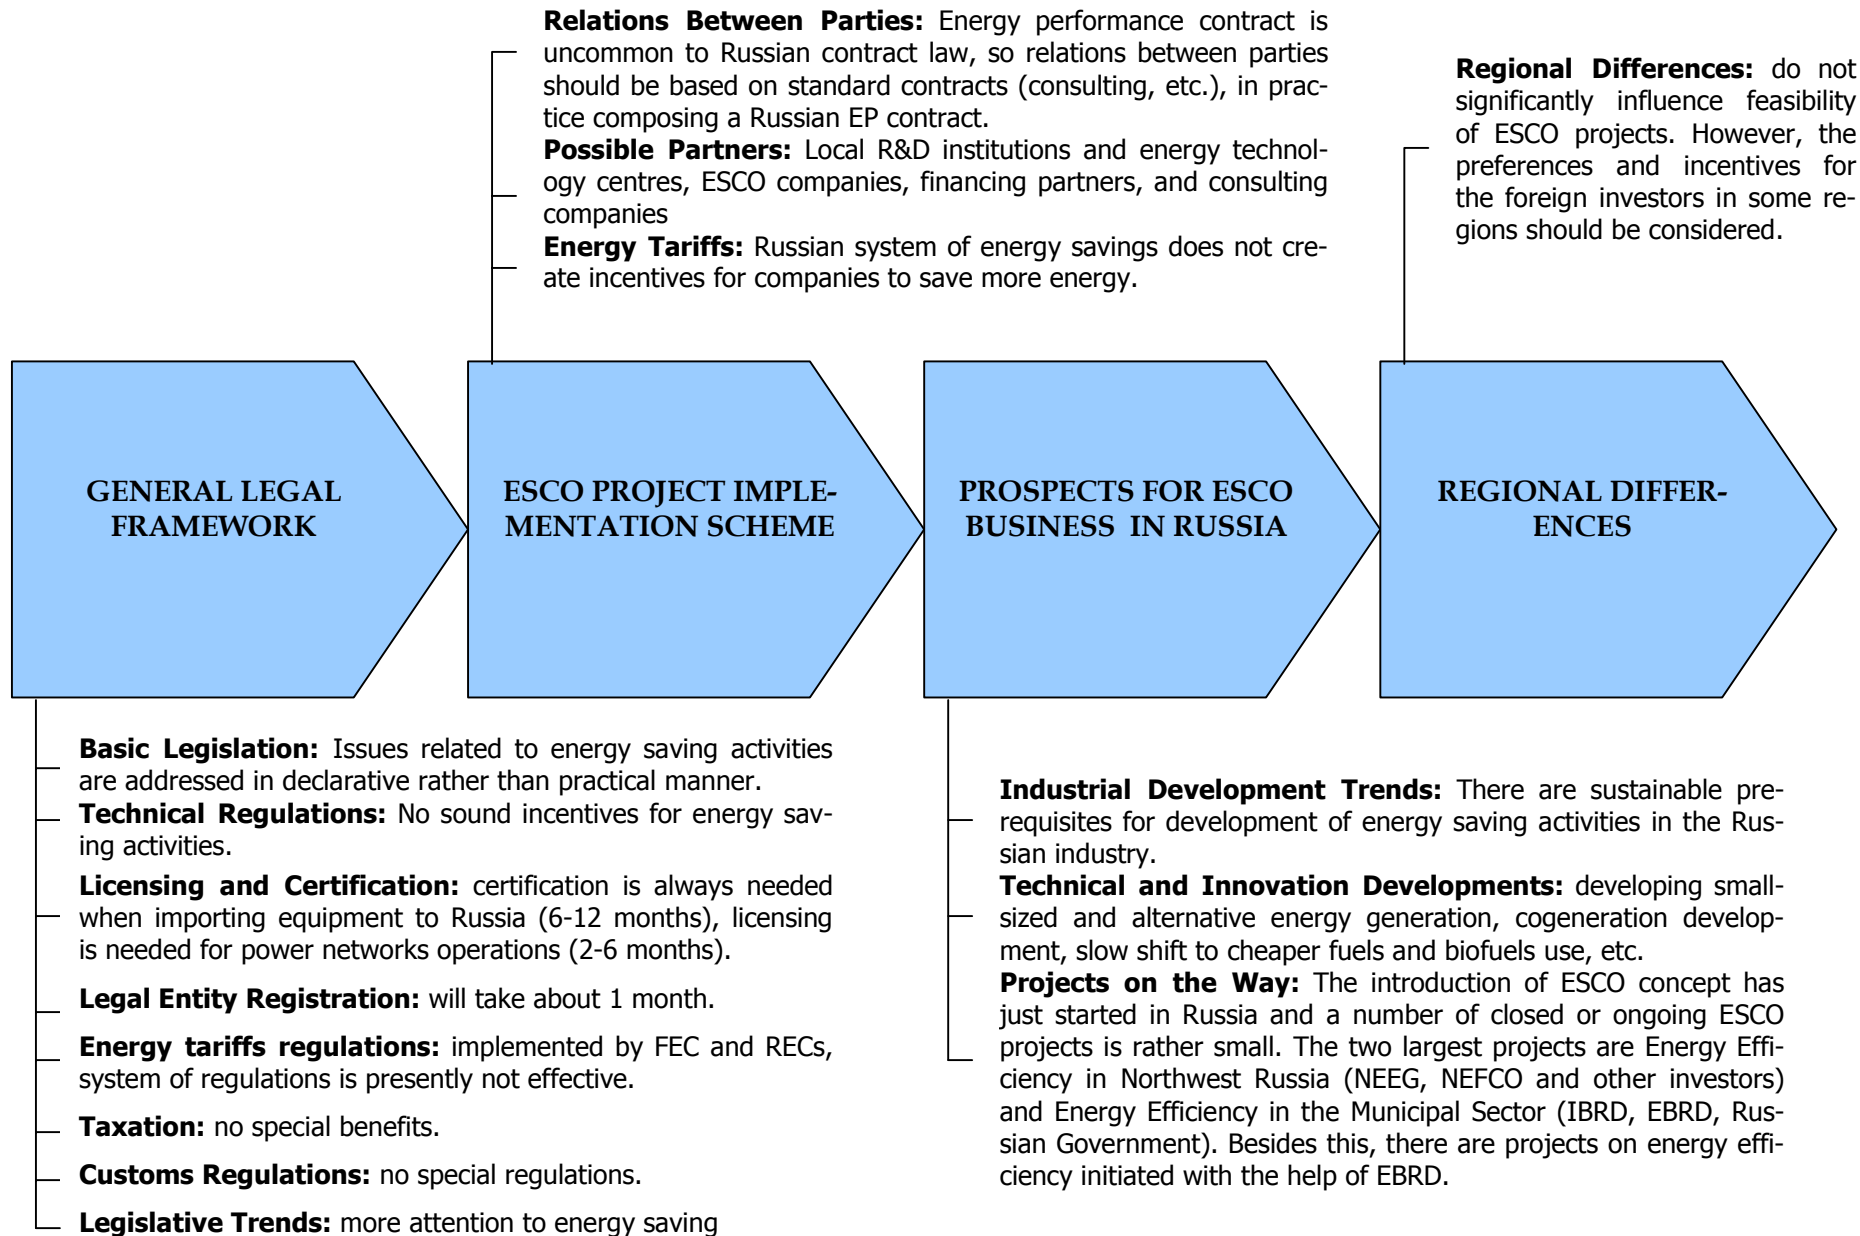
**Relations Between Parties:** Energy performance contract is uncommon to Russian contract law, so relations between parties should be based on standard contracts (consulting, etc.), in practice composing a Russian EP contract.
**Possible Partners:** Local R&D institutions and energy technology centres, ESCO companies, financing partners, and consulting companies
**Energy Tariffs:** Russian system of energy savings does not create incentives for companies to save more energy.

**Regional Differences:** do not significantly influence feasibility of ESCO projects. However, the preferences and incentives for the foreign investors in some regions should be considered.

GENERAL LEGAL FRAMEWORK

ESCO PROJECT IMPLEMENTATION SCHEME

PROSPECTS FOR ESCO BUSINESS IN RUSSIA

REGIONAL DIFFERENCES

**Basic Legislation:** Issues related to energy saving activities are addressed in declarative rather than practical manner.
**Technical Regulations:** No sound incentives for energy saving activities.
**Licensing and Certification:** certification is always needed when importing equipment to Russia (6-12 months), licensing is needed for power networks operations (2-6 months).
**Legal Entity Registration:** will take about 1 month.
**Energy tariffs regulations:** implemented by FEC and RECs, system of regulations is presently not effective.
**Taxation:** no special benefits.
**Customs Regulations:** no special regulations.
**Legislative Trends:** more attention to energy saving

**Industrial Development Trends:** There are sustainable prerequisites for development of energy saving activities in the Russian industry.
**Technical and Innovation Developments:** developing small-sized and alternative energy generation, cogeneration development, slow shift to cheaper fuels and biofuels use, etc.
**Projects on the Way:** The introduction of ESCO concept has just started in Russia and a number of closed or ongoing ESCO projects is rather small. The two largest projects are Energy Efficiency in Northwest Russia (NEEG, NEFCO and other investors) and Energy Efficiency in the Municipal Sector (IBRD, EBRD, Russian Government). Besides this, there are projects on energy efficiency initiated with the help of EBRD.